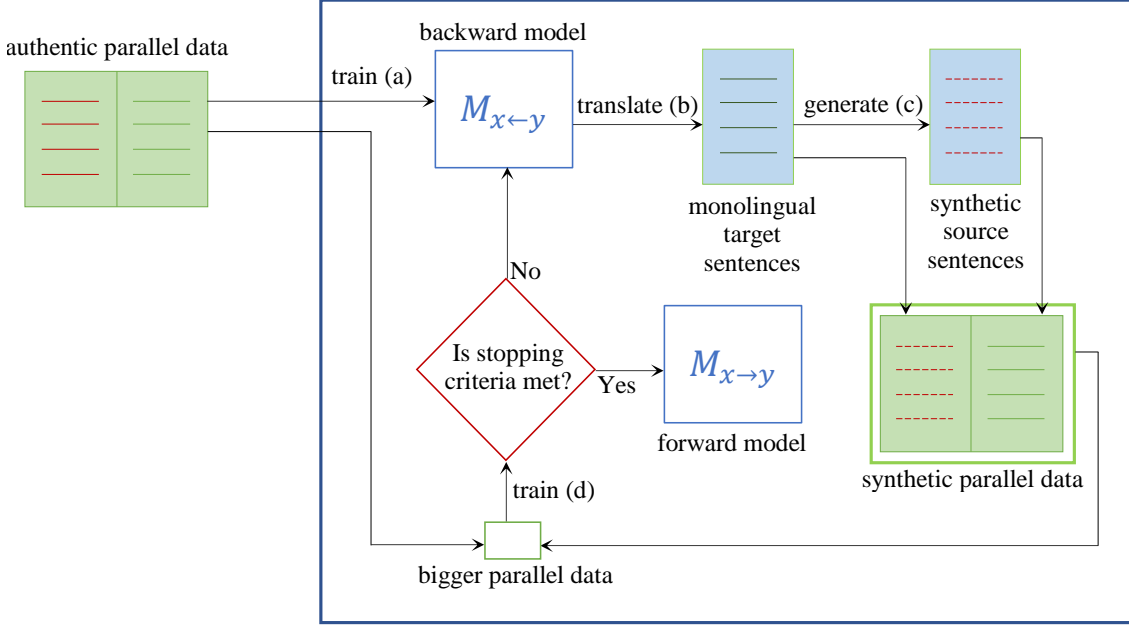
authentic parallel data

train (a)

backward model

$M_{x \leftarrow y}$

translate (b)

generate (c)

monolingual target sentences

synthetic source sentences

No

Is stopping criteria met?

Yes

$M_{x \rightarrow y}$

forward model

synthetic parallel data

train (d)

bigger parallel data